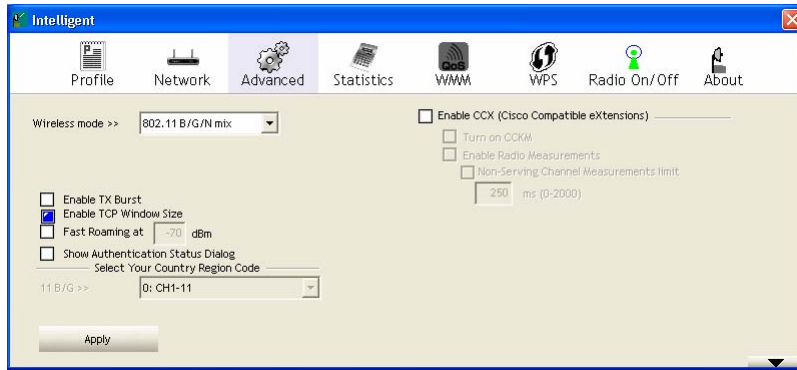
Intelligent

Profile Network Advanced Statistics WMM WPS Radio On/Off About

QoS

Wireless mode >> 802.11 B/G/N mix

Enable CCX (Cisco Compatible eXtensions)

Turn on CCKM

Enable Radio Measurements

Non-Serving Channel Measurements limit

250 ms (0-2000)

Enable TX Burst

Enable TCP Window Size

Fast Roaming at -70 dBm

Show Authentication Status Dialog

Select Your Country Region Code

11 B/G >> 0: CH1-11

Apply